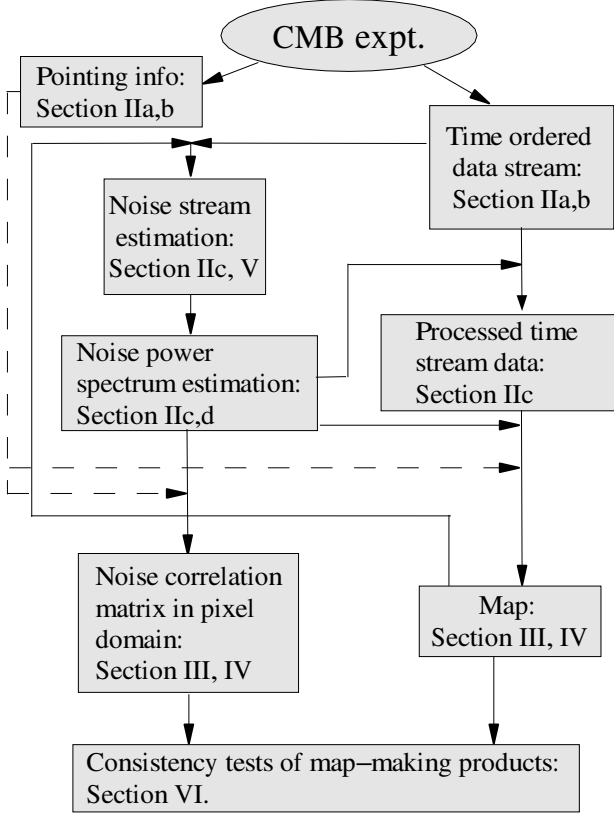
CMB expt.

Pointing info: Section IIa,b

Time ordered data stream: Section IIa,b

Noise stream estimation: Section IIc, V

Processed time stream data: Section IIc

Noise power spectrum estimation: Section IIc,d

Noise correlation matrix in pixel domain: Section III, IV

Map: Section III, IV

Consistency tests of map−making products: Section VI.